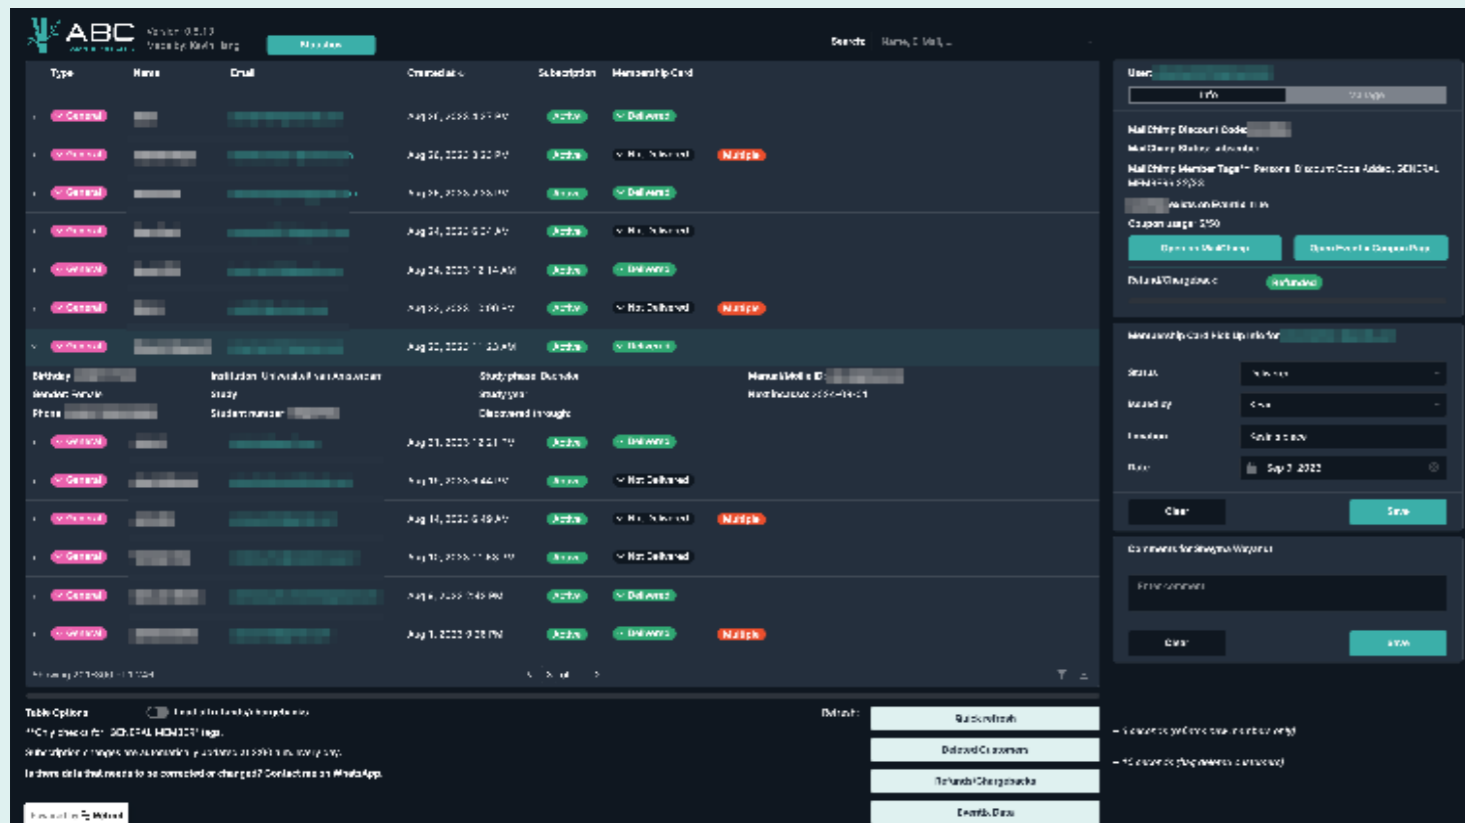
ABC

Version 0.5.13
Made by Kevin Tang

Search: Name, E-Mail, ...

| Type | Name | Email | Created at | Subscription | Membership Card | |
|---|---|---|---|---|---|---|
| General | | | Aug 31, 2022 5:37 PM | Active | Delivered | |
| General | | | Aug 30, 2022 3:32 PM | Active | Not Delivered | Multiple |
| General | | | Aug 29, 2022 2:55 PM | Active | Delivered | |
| General | | | Aug 24, 2022 6:07 AM | Active | Not Delivered | |
| General | | | Aug 24, 2022 12:14 AM | Active | Delivered | |
| General | | | Aug 23, 2022 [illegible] PM | Active | Not Delivered | Multiple |
| General | | | Aug 22, 2022 11:23 AM | Active | Delivered | |

Birthday
Gender: Female
Phone
Institution: Universiteit van Amsterdam
Study
Student number
Study phase: Bachelor
Study year
Discovered through
Manual Mollie ID
First invoice: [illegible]

| Type | Name | Email | Created at | Subscription | Membership Card | |
|---|---|---|---|---|---|---|
| General | | | Aug 21, 2022 12:21 PM | Active | Delivered | |
| General | | | Aug 19, 2022 4:44 PM | Active | Not Delivered | |
| General | | | Aug 14, 2022 6:49 AM | Active | Not Delivered | Multiple |
| General | | | Aug 13, 2022 11:58 PM | Active | Not Delivered | |
| General | | | Aug 4, 2022 7:49 PM | Active | Delivered | |
| General | | | Aug 1, 2022 9:28 PM | Active | Delivered | Multiple |

Showing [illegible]

User:
Info
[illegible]

MailChimp Discount Code:
MailChimp Status: subscribed
MailChimp Member Tags: Persona Discount Code Added, GENERAL MEMBERSHIP
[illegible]
Coupon usage: 2/50
Open in MailChimp
Open Persona Coupon Page
Refund/Chargeback
Refunded

Membership Card Pick Up Info for
Status
Issued by
Location
Date
Sep 2, 2022
Clear
Save

Comments for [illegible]
Enter comment
Clear
Save

Table Options
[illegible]
**Only checks for GENERAL MEMBERSHIP tags.
Subscription changes are automatically updated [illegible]
Is there data that needs to be corrected or changed? Contact me on WhatsApp.

Refresh:
Quick refresh
Deleted Customers
Refunds/Chargebacks
Events Data

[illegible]
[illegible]

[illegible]